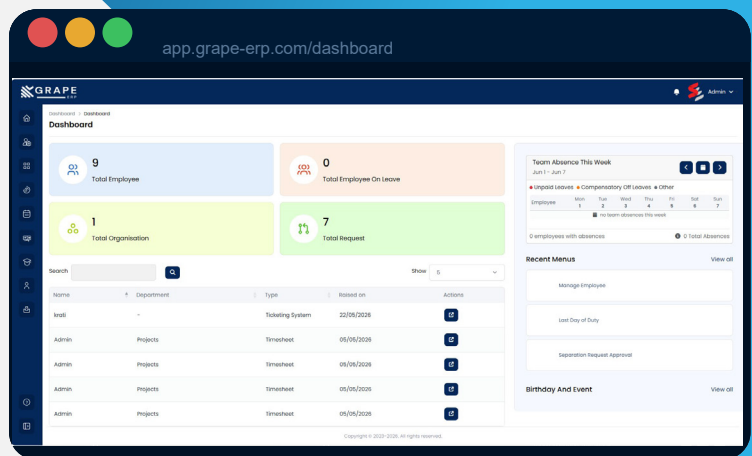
app.grape-erp.com/dashboard

GRAPE ERP

Admin

Dashboard > Dashboard
Dashboard

9
Total Employee

0
Total Employee On Leave

1
Total Organisation

7
Total Request

Search

Show 5

| Name | Department | Type | Raised on | Actions |
|---|---|---|---|---|
| krati | - | Ticketing System | 22/05/2026 | |
| Admin | Projects | Timesheet | 05/05/2026 | |
| Admin | Projects | Timesheet | 05/05/2026 | |
| Admin | Projects | Timesheet | 05/05/2026 | |
| Admin | Projects | Timesheet | 05/05/2026 | |

Team Absence This Week
Jun 1 - Jun 7

Unpaid Leaves Compensatory Off Leaves Other

| Employee | Mon 1 | Tue 2 | Wed 3 | Thu 4 | Fri 5 | Sat 6 | Sun 7 |
|---|---|---|---|---|---|---|---|

no team absences this week

0 employees with absences
0 Total Absences

Recent Menus
View all

Manage Employee

Last Day of Duty

Separation Request Approval

Birthday And Event
View all

Copyright © 2023-2026. All rights reserved.